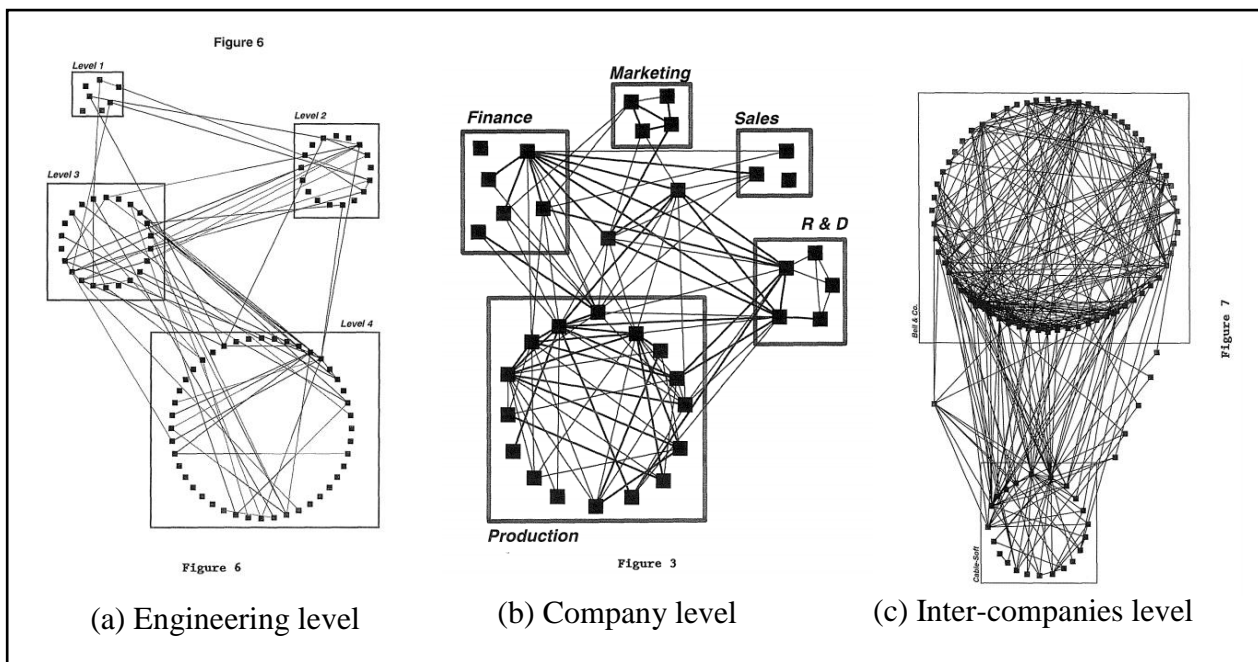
Figure 6

Level 1

Level 2

Level 3

Level 4

Figure 6

Marketing

Finance

Sales

R & D

Production

Figure 3

Bell & Co.

Cable-Soft

Figure 7

(a) Engineering level

(b) Company level

(c) Inter-companies level